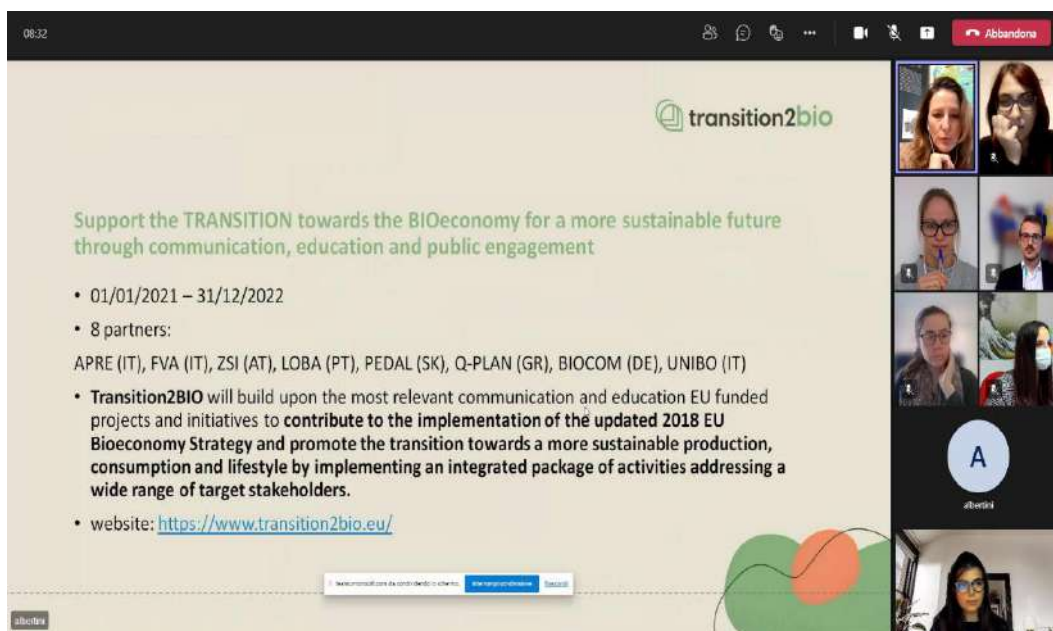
08:32

Abbandona

transition2bio

Support the TRANSITION towards the BIOeconomy for a more sustainable future through communication, education and public engagement

• 01/01/2021 – 31/12/2022

• 8 partners:

APRE (IT), FVA (IT), ZSI (AT), LOBA (PT), PEDAL (SK), Q-PLAN (GR), BIOCOM (DE), UNIBO (IT)

• **Transition2BIO** will build upon the most relevant communication and education EU funded projects and initiatives to **contribute to the implementation of the updated 2018 EU Bioeconomy Strategy and promote the transition towards a more sustainable production, consumption and lifestyle by implementing an integrated package of activities addressing a wide range of target stakeholders.**

• website: https://www.transition2bio.eu/

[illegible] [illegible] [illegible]

A

albertini

albertini